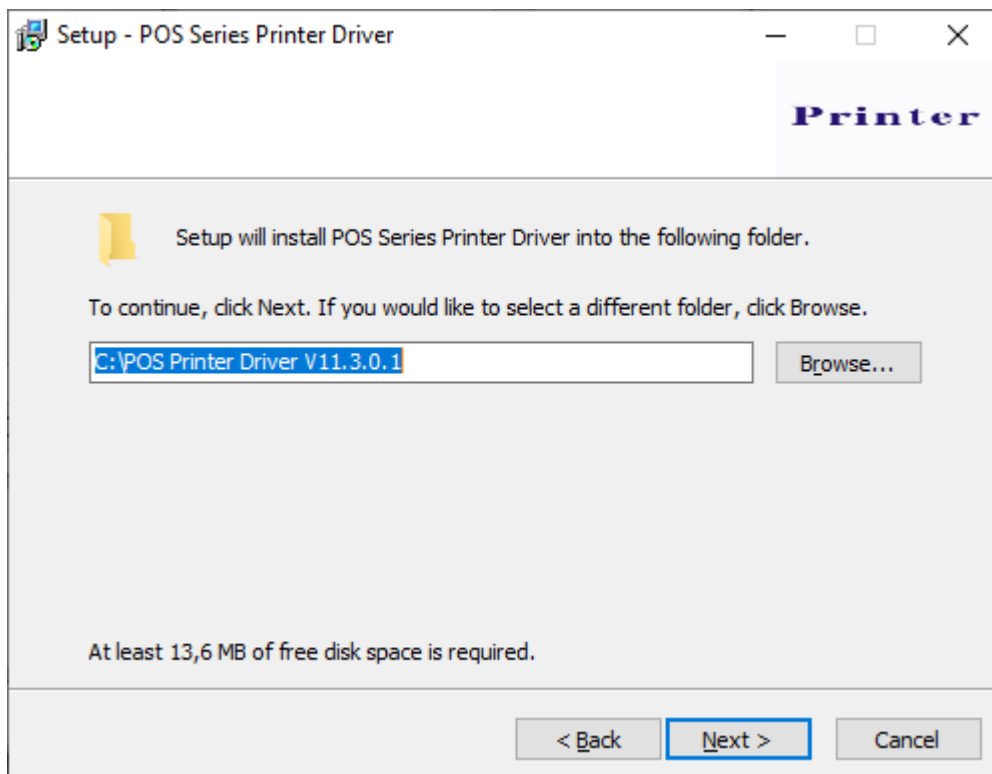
Setup - POS Series Printer Driver

Printer

Setup will install POS Series Printer Driver into the following folder.

To continue, click Next. If you would like to select a different folder, click Browse.

C:\POS Printer Driver V11.3.0.1

Browse...

At least 13,6 MB of free disk space is required.

< Back

Next >

Cancel